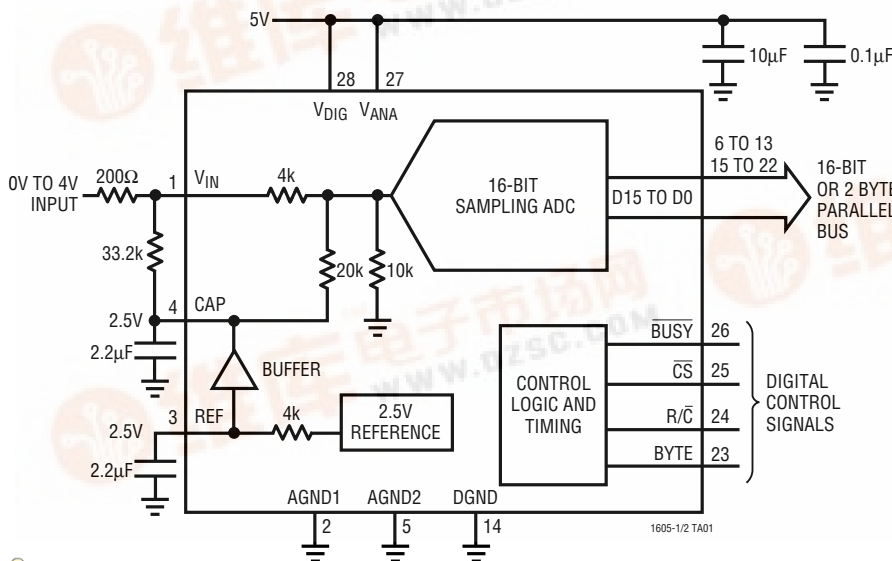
5V

28 27

$V_{DIG}$ $V_{ANA}$

10μF 0.1μF

0V TO 4V INPUT

200Ω

1 $V_{IN}$

4k

16-BIT SAMPLING ADC

D15 TO D0

6 TO 13
15 TO 22

16-BIT
OR 2 BYTE
PARALLEL
BUS

33.2k

20k

10k

2.5V

4 CAP

2.2μF

BUFFER

$\overline{BUSY}$ 26

$\overline{CS}$ 25

CONTROL LOGIC AND TIMING

R/$\overline{C}$ 24

BYTE 23

DIGITAL CONTROL SIGNALS

2.5V

3 REF

4k

2.5V REFERENCE

2.2μF

AGND1 AGND2 DGND

2 5 14

1605-1/2 TA01